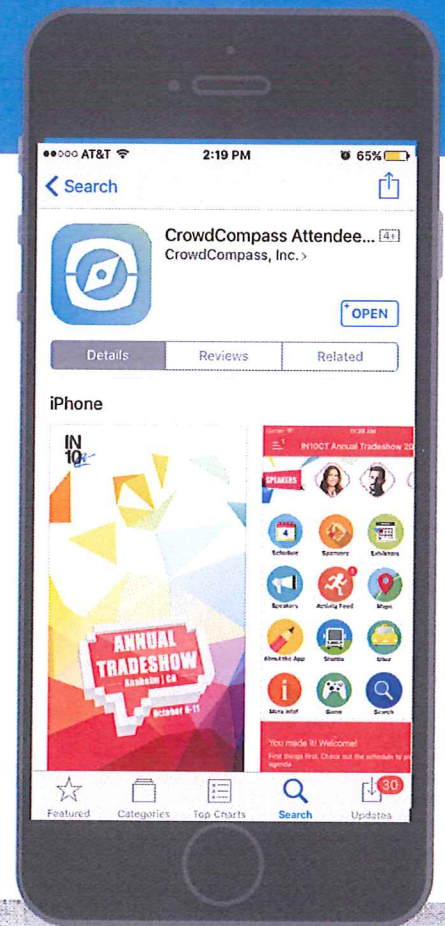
●●○○○ AT&T 2:19 PM 65%

Search

CrowdCompass Attendee... 4+
CrowdCompass, Inc. >

OPEN

Details | Reviews | Related

iPhone

IN 10

ANNUAL TRADESHOW
Anaheim | CA
October 6-11

IN10CT Annual Tradeshow 20

SPEAKERS

Schedule
Sponsors
Exhibitors
Speakers
Activity Feed
Maps
About the App
Shuttle
Other
More Info!
Game
Search

You made it! Welcome!
First things first. Check out the schedule to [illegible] agenda.

Featured
Categories
Top Charts
Search
30
Updates